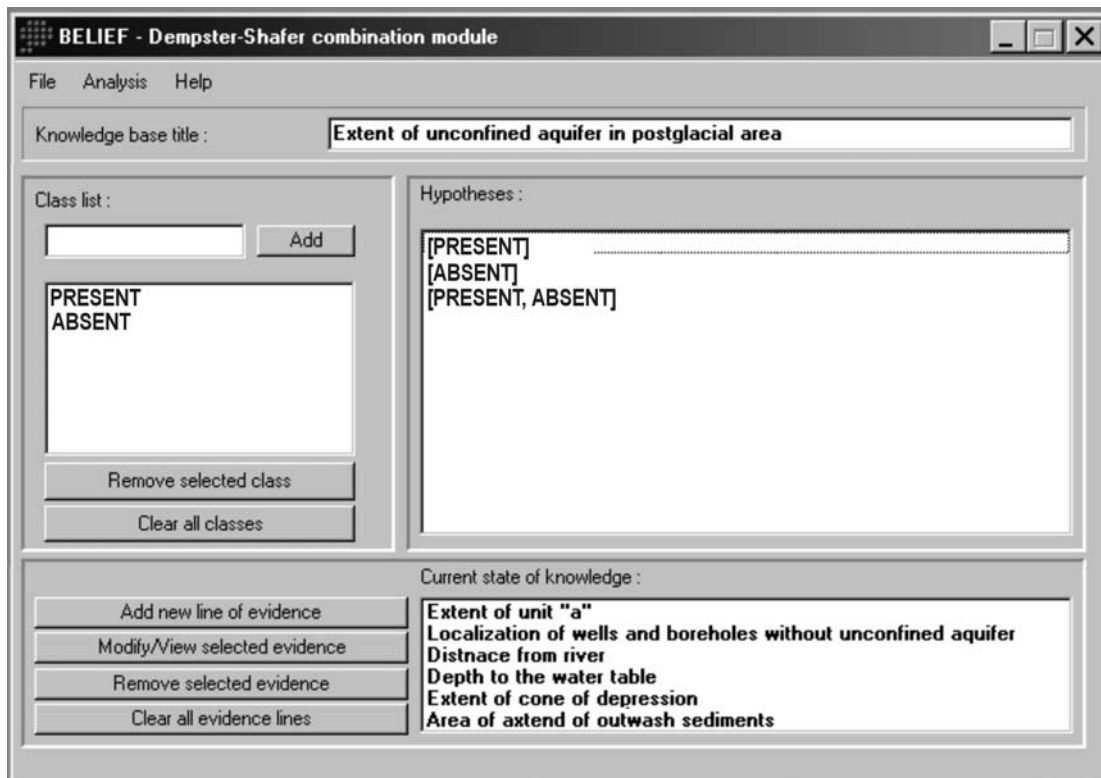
BELIEF - Dempster-Shafer combination module

File Analysis Help

Knowledge base title : Extent of unconfined aquifer in postglacial area

Class list :

Add

PRESENT
ABSENT

Remove selected class

Clear all classes

Hypotheses :

[PRESENT]
[ABSENT]
[PRESENT, ABSENT]

Current state of knowledge :

Add new line of evidence

Modify/View selected evidence

Remove selected evidence

Clear all evidence lines

Extent of unit "a"
Localization of wells and boreholes without unconfined aquifer
Distnace from river
Depth to the water table
Extent of cone of depression
Area of axtend of outwash sediments